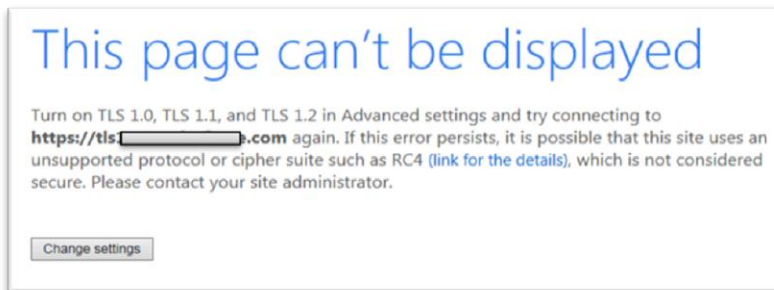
This page can’t be displayed

Turn on TLS 1.0, TLS 1.1, and TLS 1.2 in Advanced settings and try connecting to **https://tls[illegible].com** again. If this error persists, it is possible that this site uses an unsupported protocol or cipher suite such as RC4 (link for the details), which is not considered secure. Please contact your site administrator.

Change settings